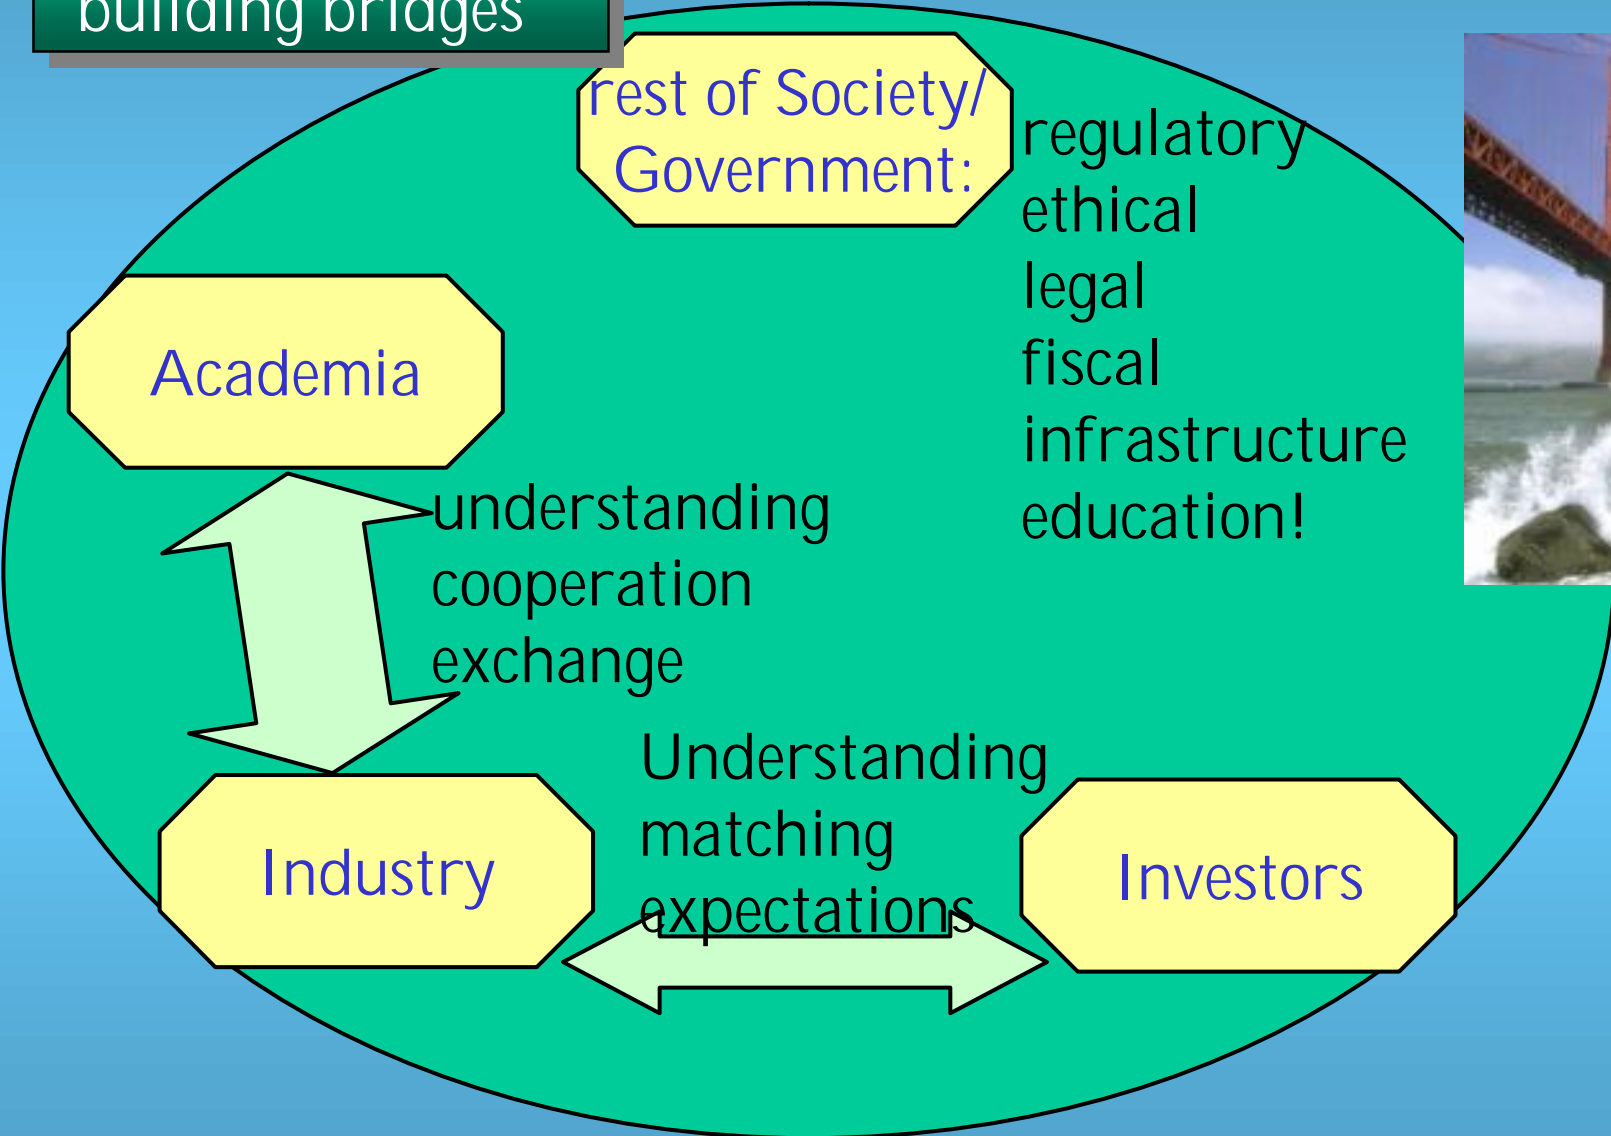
building bridges

rest of Society/ Government:

regulatory
ethical
legal
fiscal
infrastructure
education!

Academia

understanding
cooperation
exchange

Understanding
matching
expectations

Industry

Investors